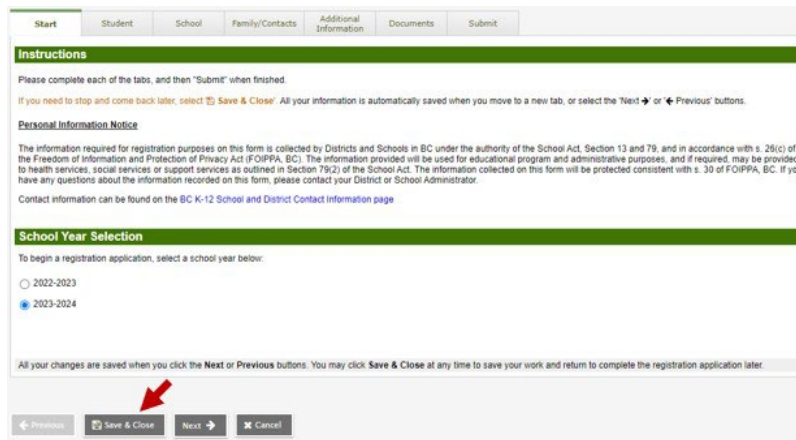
Start | Student | School | Family/Contacts | Additional Information | Documents | Submit

Instructions

Please complete each of the tabs, and then "Submit" when finished.

If you need to stop and come back later, select Save & Close. All your information is automatically saved when you move to a new tab, or select the 'Next →' or '← Previous' buttons.

Personal Information Notice

The information required for registration purposes on this form is collected by Districts and Schools in BC under the authority of the School Act, Section 13 and 79, and in accordance with s. 26(c) of the Freedom of Information and Protection of Privacy Act (FOIPPA, BC). The information provided will be used for educational program and administrative purposes, and if required, may be provided to health services, social services or support services as outlined in Section 79(2) of the School Act. The information collected on this form will be protected consistent with s. 30 of FOIPPA, BC. If you have any questions about the information recorded on this form, please contact your District or School Administrator.

Contact information can be found on the BC K-12 School and District Contact Information page

School Year Selection

To begin a registration application, select a school year below:

2022-2023

2023-2024

All your changes are saved when you click the Next or Previous buttons. You may click Save & Close at any time to save your work and return to complete the registration application later.

← Previous | Save & Close | Next → | Cancel